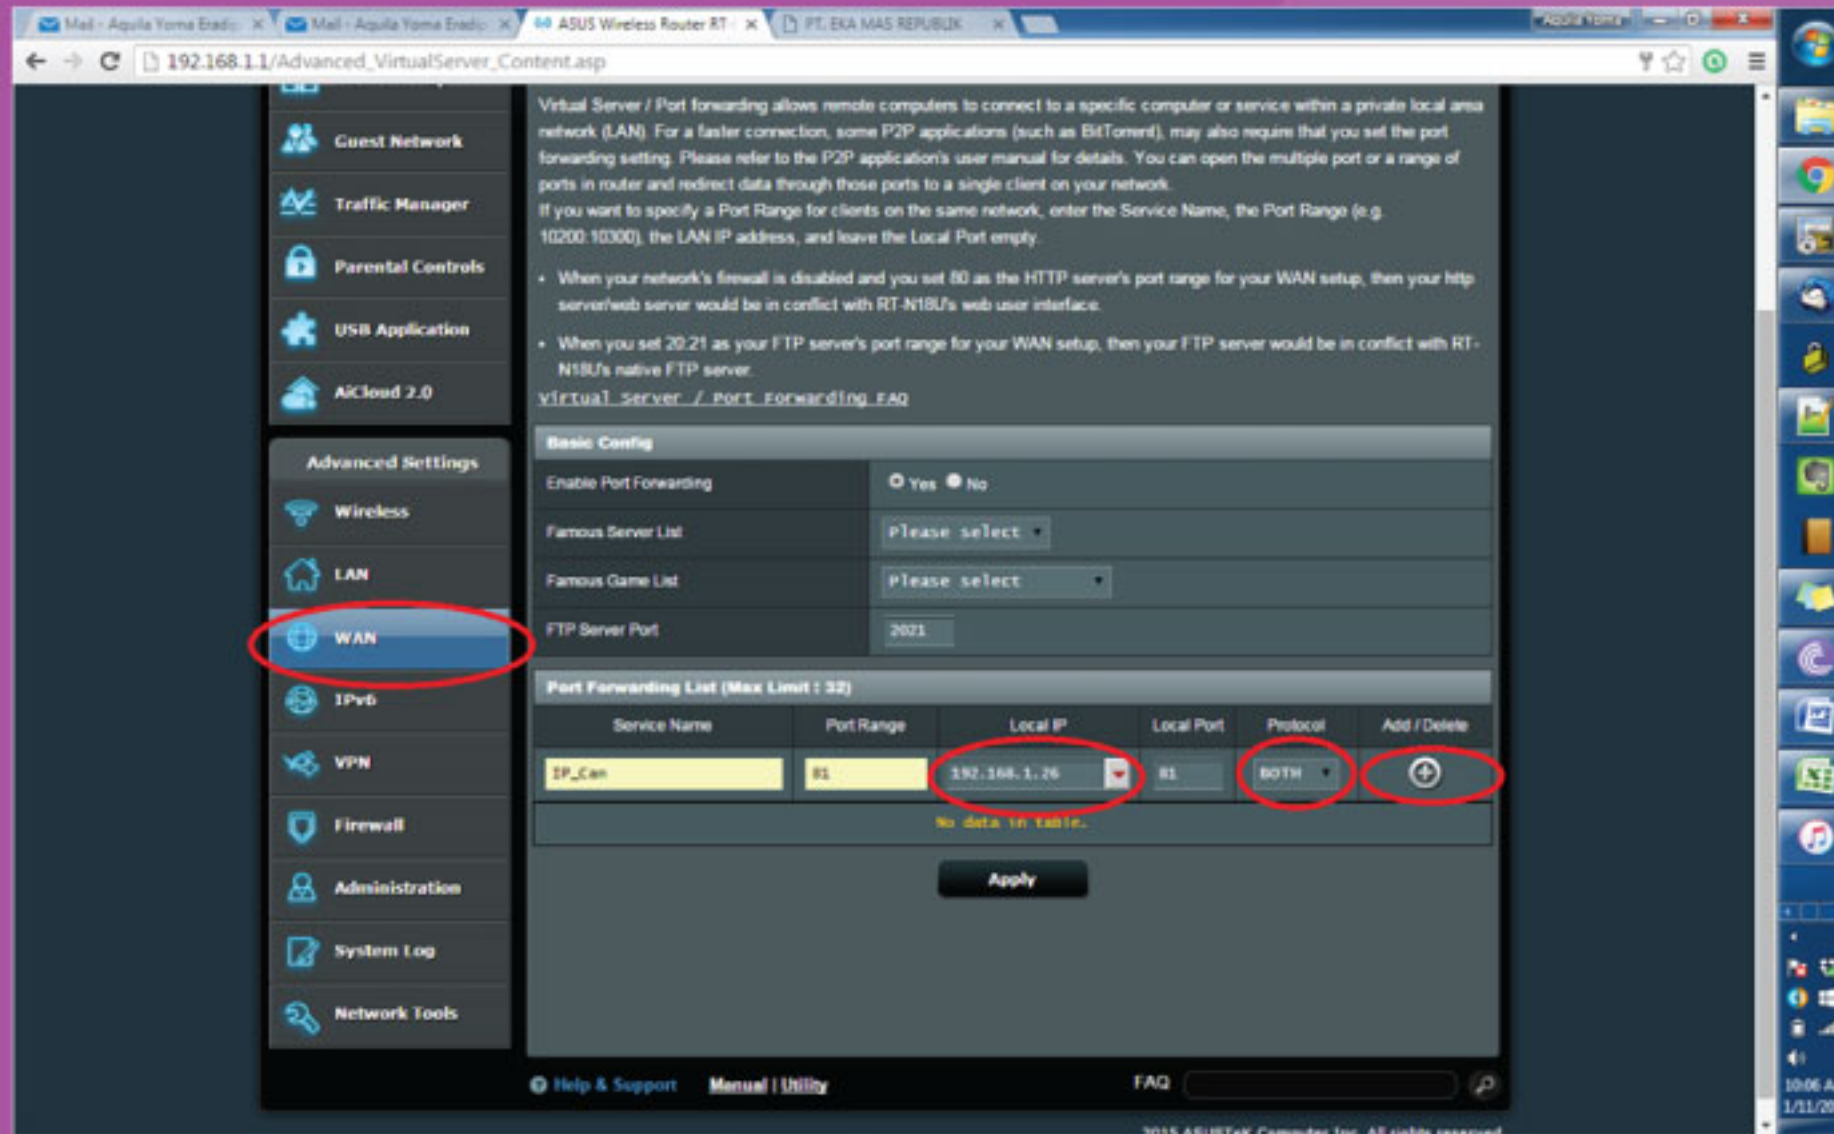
Mail - Aquila Yoma Erado × Mail - Aquila Yoma Erado × ASUS Wireless Router RT- × PT. EKA MAS REPUBLIK ×

192.168.1.1/Advanced_VirtualServer_Content.asp

Guest Network

Traffic Manager

Parental Controls

USB Application

AiCloud 2.0

Advanced Settings

Wireless

LAN

WAN

IPv6

VPN

Firewall

Administration

System Log

Network Tools

Virtual Server / Port forwarding allows remote computers to connect to a specific computer or service within a private local area network (LAN). For a faster connection, some P2P applications (such as BitTorrent), may also require that you set the port forwarding setting. Please refer to the P2P application's user manual for details. You can open the multiple port or a range of ports in router and redirect data through those ports to a single client on your network.

If you want to specify a Port Range for clients on the same network, enter the Service Name, the Port Range (e.g. 10200:10300), the LAN IP address, and leave the Local Port empty.

• When your network's firewall is disabled and you set 80 as the HTTP server's port range for your WAN setup, then your http server/web server would be in conflict with RT-N18U's web user interface.

• When you set 20:21 as your FTP server's port range for your WAN setup, then your FTP server would be in conflict with RT-N18U's native FTP server.

Virtual Server / Port Forwarding FAQ

Basic Config

| | |
|---|---|
| Enable Port Forwarding | Yes No |
| Famous Server List | Please select |
| Famous Game List | Please select |
| FTP Server Port | 2021 |

Port Forwarding List (Max Limit : 32)

| Service Name | Port Range | Local IP | Local Port | Protocol | Add / Delete |
|---|---|---|---|---|---|
| IP_Cam | 81 | 192.168.1.26 | 81 | BOTH | ⊕ |

No data in table.

Apply

Help & Support Manual | Utility FAQ

2015 ASUSTeK Computer Inc. All rights reserved.

10:06 A
1/11/20